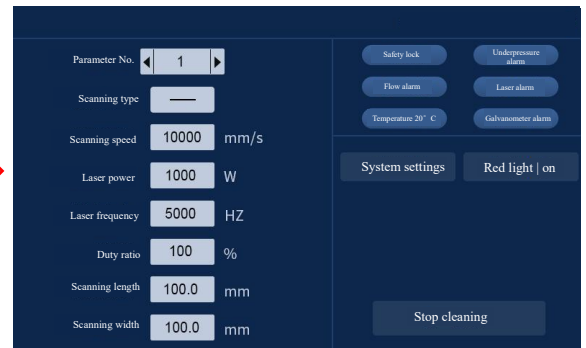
Parameter No. 1

Scanning type —

Scanning speed 10000 mm/s

Laser power 1000 W

Laser frequency 5000 HZ

Duty ratio 100 %

Scanning length 100.0 mm

Scanning width 100.0 mm

Safety lock

Underpressure alarm

Flow alarm

Laser alarm

Temperature 20° C

Galvanometer alarm

System settings

Red light | on

Stop cleaning